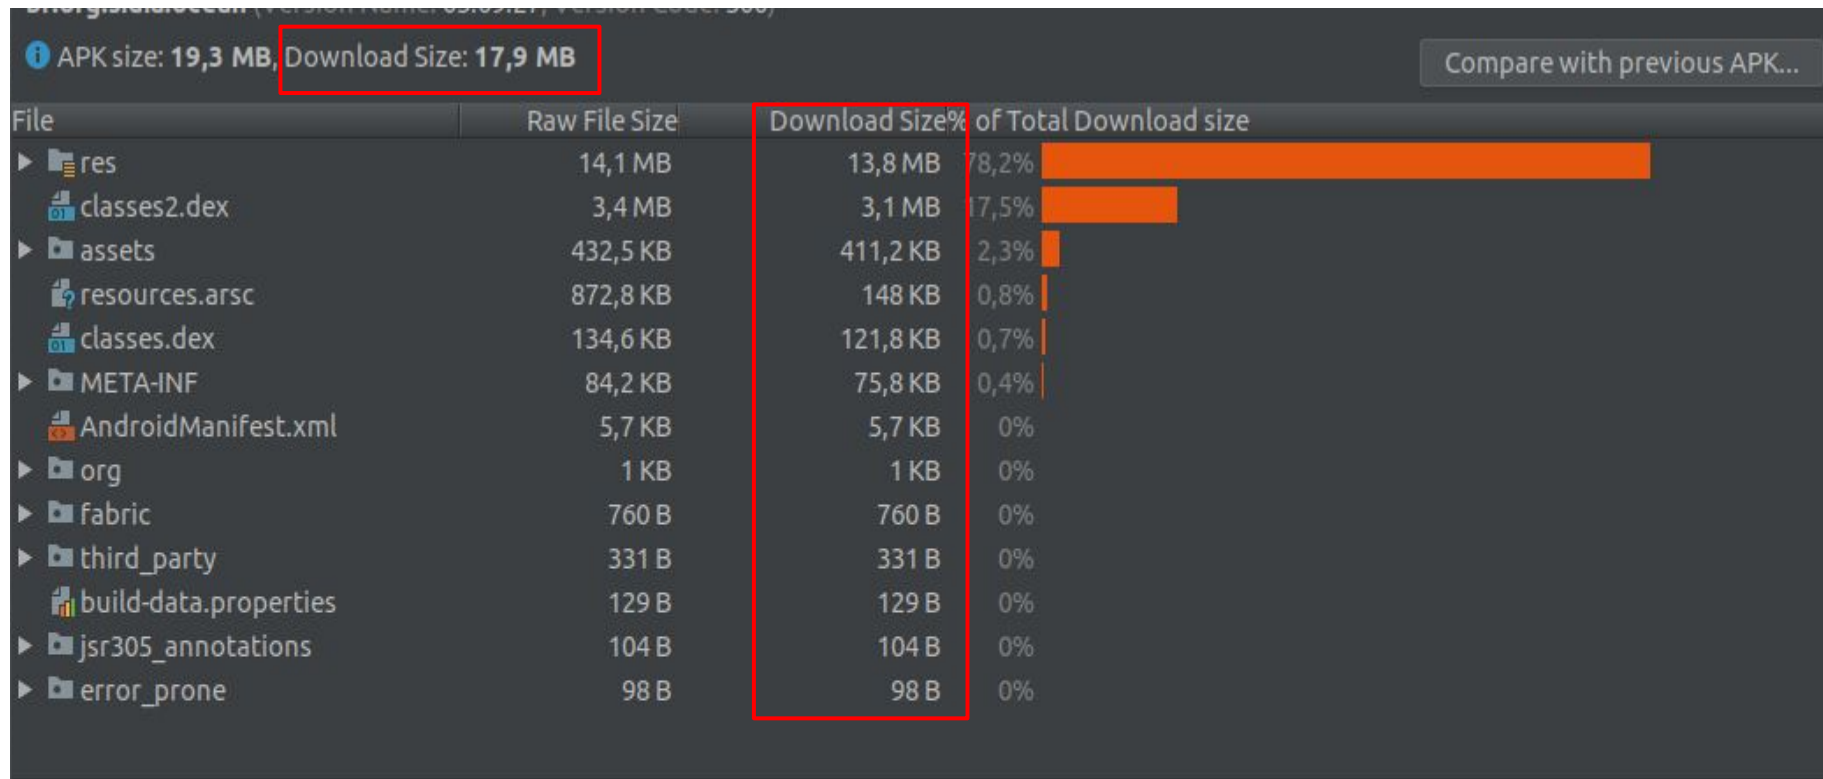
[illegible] (Version Name: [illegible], Version Code: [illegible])

APK size: **19,3 MB**, Download Size: **17,9 MB**

Compare with previous APK...

| File | Raw File Size | Download Size | % of Total Download size |
|---|---|---|---|
| res | 14,1 MB | 13,8 MB | 78,2% |
| classes2.dex | 3,4 MB | 3,1 MB | 17,5% |
| assets | 432,5 KB | 411,2 KB | 2,3% |
| resources.arsc | 872,8 KB | 148 KB | 0,8% |
| classes.dex | 134,6 KB | 121,8 KB | 0,7% |
| META-INF | 84,2 KB | 75,8 KB | 0,4% |
| AndroidManifest.xml | 5,7 KB | 5,7 KB | 0% |
| org | 1 KB | 1 KB | 0% |
| fabric | 760 B | 760 B | 0% |
| third_party | 331 B | 331 B | 0% |
| build-data.properties | 129 B | 129 B | 0% |
| jsr305_annotations | 104 B | 104 B | 0% |
| error_prone | 98 B | 98 B | 0% |